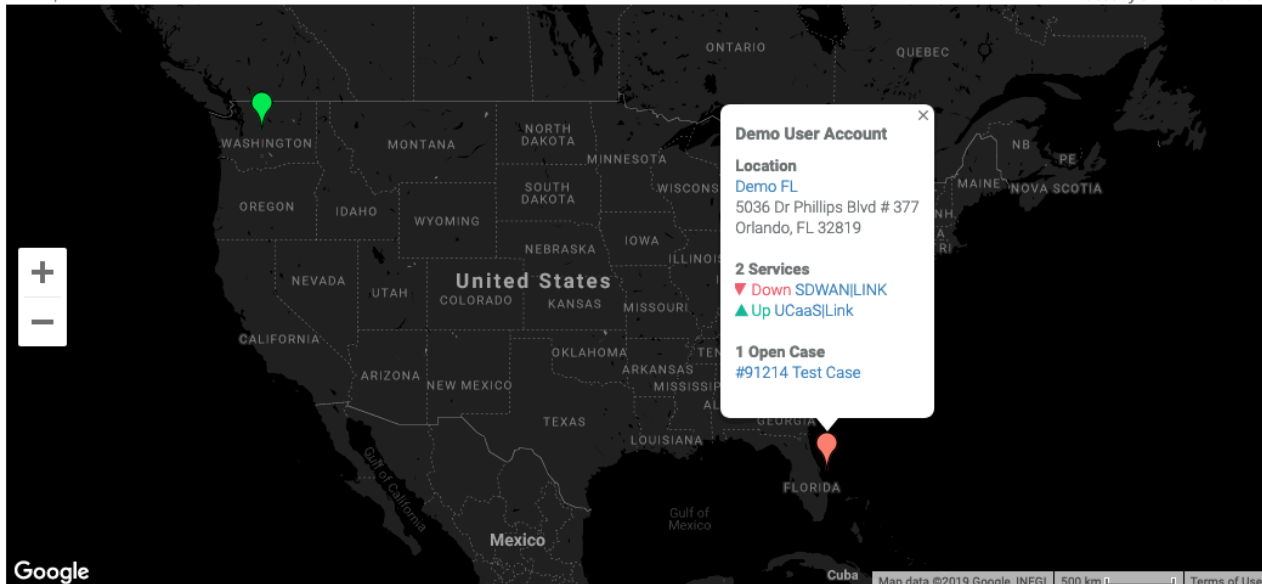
ONTARIO
QUEBEC
WASHINGTON
MONTANA
NORTH DAKOTA
MINNESOTA
SOUTH DAKOTA
WISCONS
OREGON
IDAHO
WYOMING
NEBRASKA
IOWA
ILLINOIS
NEVADA
UTAH
United States
COLORADO
KANSAS
MISSOURI
CALIFORNIA
OKLAHOMA
TEN
ARIZONA
NEW MEXICO
ARKANSAS
MISSISSIPPI
TEXAS
LOUISIANA
GEORGIA
FLORIDA
NB
PE
MAINE
NOVA SCOTIA
NH
RI
Gulf of California
Gulf of Mexico
Mexico
Cuba
+
−
×

Demo User Account

Location
Demo FL
5036 Dr Phillips Blvd # 377
Orlando, FL 32819

2 Services
▼ Down SDWAN|LINK
▲ Up UCaaS|Link

1 Open Case
#91214 Test Case

Google
Map data ©2019 Google, INEGI
500 km
Terms of Use